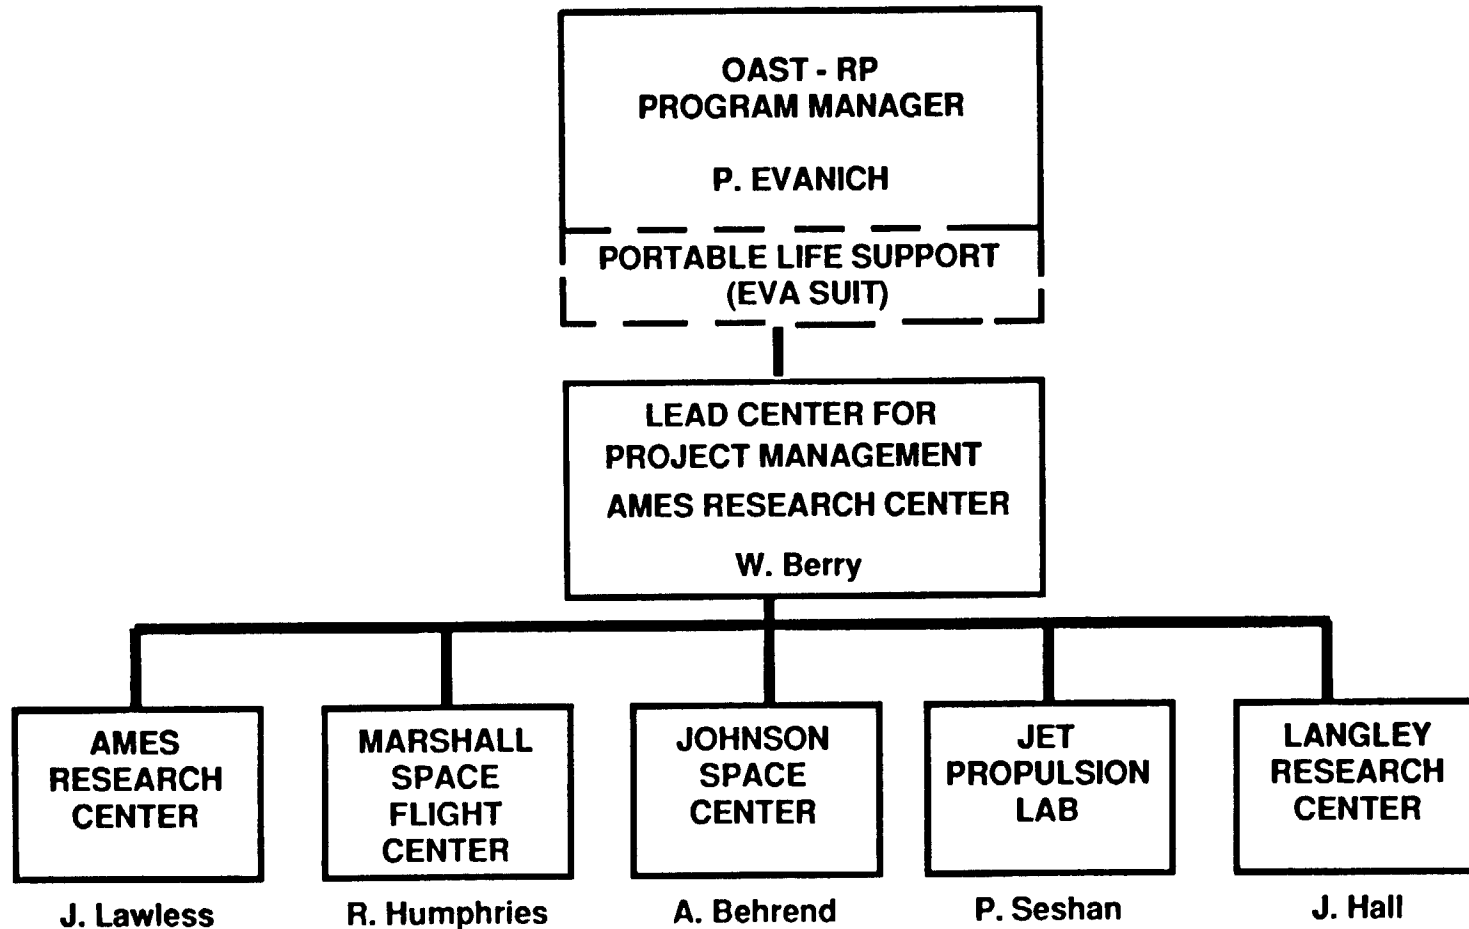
OAST - RP
PROGRAM MANAGER

P. EVANICH

PORTABLE LIFE SUPPORT
(EVA SUIT)

LEAD CENTER FOR
PROJECT MANAGEMENT
AMES RESEARCH CENTER

W. Berry

AMES
RESEARCH
CENTER

J. Lawless

MARSHALL
SPACE
FLIGHT
CENTER

R. Humphries

JOHNSON
SPACE
CENTER

A. Behrend

JET
PROPULSION
LAB

P. Seshan

LANGLEY
RESEARCH
CENTER

J. Hall